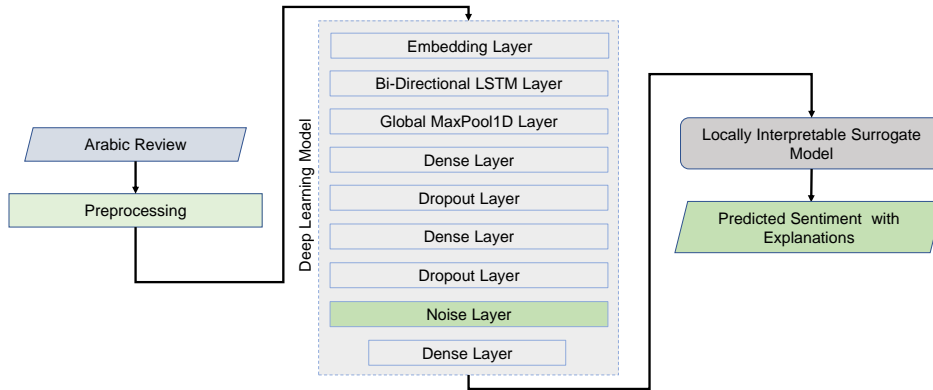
Arabic Review

Preprocessing

Deep Learning Model

Embedding Layer

Bi-Directional LSTM Layer

Global MaxPool1D Layer

Dense Layer

Dropout Layer

Dense Layer

Dropout Layer

Noise Layer

Dense Layer

Locally Interpretable Surrogate Model

Predicted Sentiment with Explanations